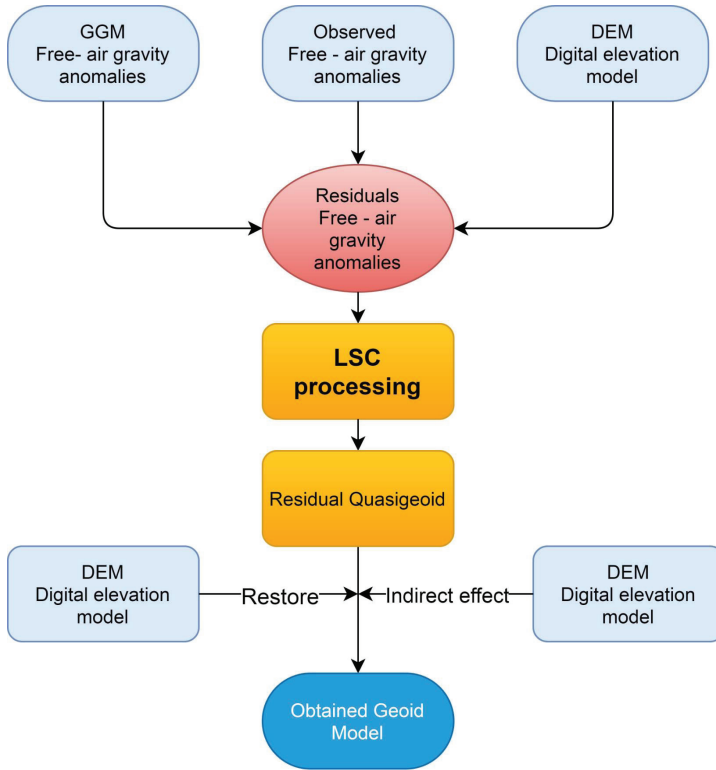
GGM
Free- air gravity anomalies

Observed
Free - air gravity anomalies

DEM
Digital elevation model

Residuals
Free - air gravity anomalies

LSC processing

Residual Quasigeoid

DEM
Digital elevation model

Restore

Indirect effect

DEM
Digital elevation model

Obtained Geoid Model